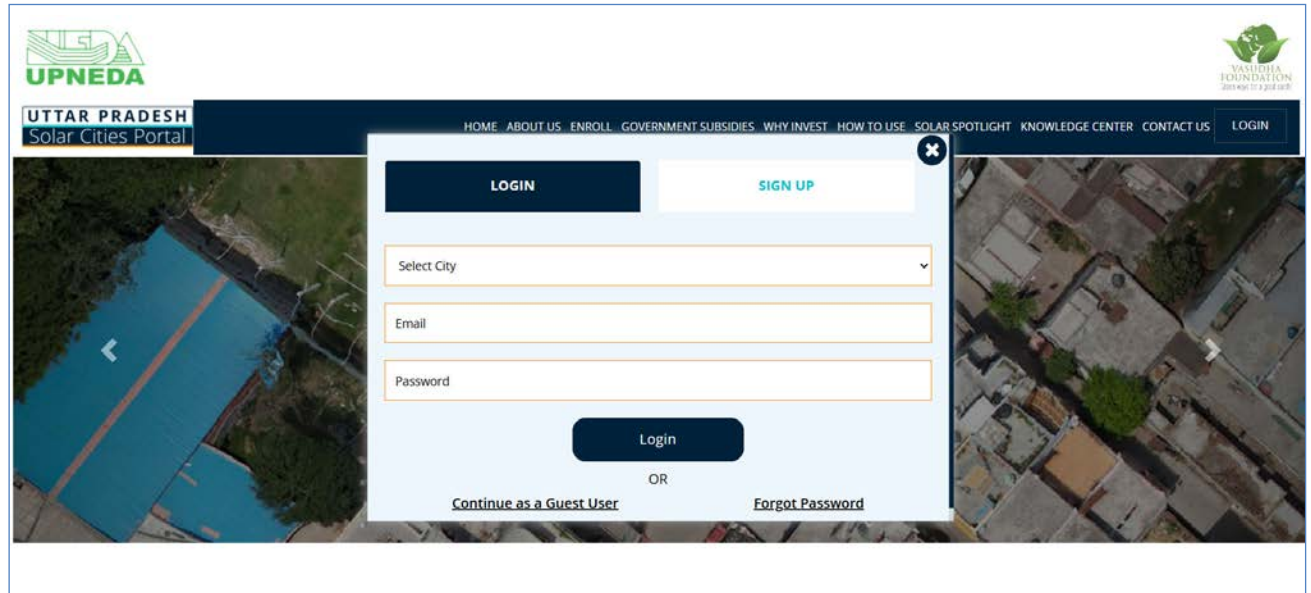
UPNEDA

VASUDHA FOUNDATION
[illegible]

UTTAR PRADESH
Solar Cities Portal

HOME ABOUT US ENROLL GOVERNMENT SUBSIDIES WHY INVEST HOW TO USE SOLAR SPOTLIGHT KNOWLEDGE CENTER CONTACT US LOGIN

LOGIN SIGN UP

Select City

Email

Password

Login

OR

Continue as a Guest User Forgot Password